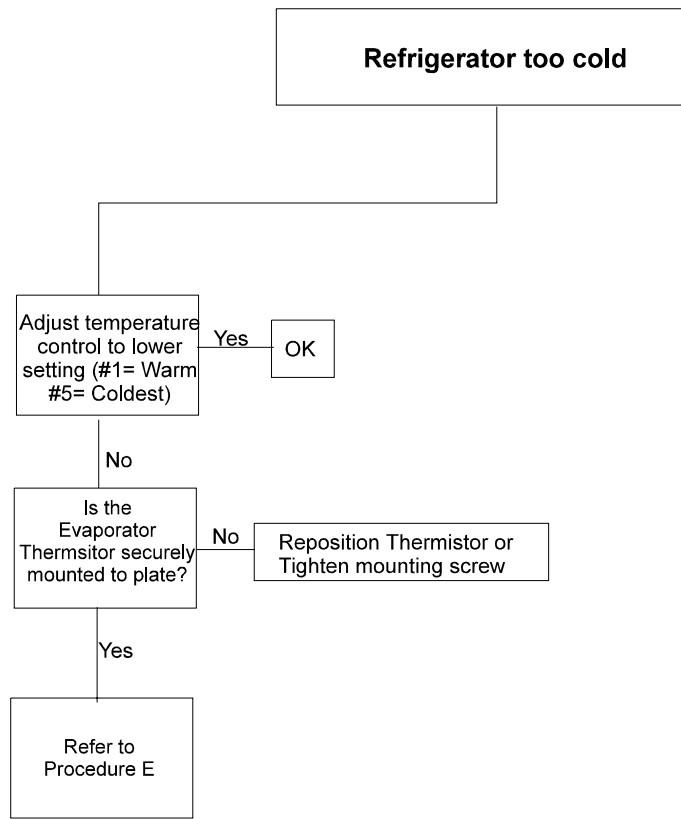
Refrigerator too cold

Adjust temperature control to lower setting (#1= Warm #5= Coldest)

Yes

OK

No

Is the Evaporator Thermsitor securely mounted to plate?

No

Reposition Thermistor or Tighten mounting screw

Yes

Refer to Procedure E